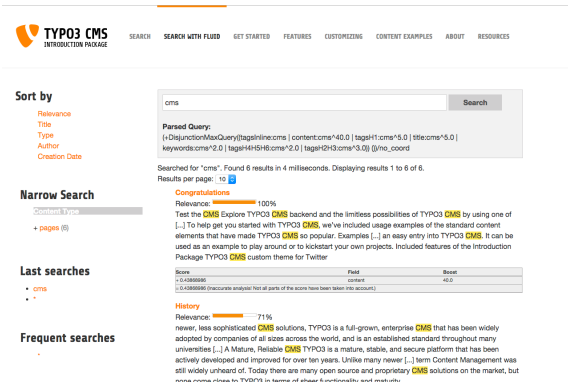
TYPO3 CMS
INTRODUCTION PACKAGE

SEARCH SEARCH WITH FLUID GET STARTED FEATURES CUSTOMIZING CONTENT EXAMPLES ABOUT RESOURCES

Sort by
Relevance
Title
Type
Author
Creation Date

Narrow Search
Content Type
+ pages (6)

Last searches
• cms
• *

Frequent searches
• 

cms
Search

Parsed Query:
{+DisjunctionMaxQuery((tagsInline:cms | content:cms^40.0 | tagsH1:cms^5.0 | title:cms^5.0 | keywords:cms^2.0 | tagsH4H5H6:cms^2.0 | tagsH2H3:cms^3.0)) ()/no_coord

Searched for "cms". Found 6 results in 4 milliseconds. Displaying results 1 to 6 of 6.
Results per page: 10

Congratulations
Relevance: 100%
Test the CMS Explore TYPO3 CMS backend and the limitless possibilities of TYPO3 CMS by using one of [...] To help get you started with TYPO3 CMS, we've included usage examples of the standard content elements that have made TYPO3 CMS so popular. Examples [...] an easy entry into TYPO3 CMS. It can be used as an example to play around or to kickstart your own projects. Included features of the Introduction Package TYPO3 CMS custom theme for Twitter

| Score | Field | Boost |
|---|---|---|
| = 0.43868686 | content | 40.0 |
| = 0.43868686 (Inaccurate analysis! Not all parts of the score have been taken into account.) | | |

History
Relevance: 71%
newer, less sophisticated CMS solutions, TYPO3 is a full-grown, enterprise CMS that has been widely adopted by companies of all sizes across the world, and is an established standard throughout many universities [...] A Mature, Reliable CMS TYPO3 is a mature, stable, and secure platform that has been actively developed and improved for over ten years. Unlike many newer [...] term Content Management was still widely unheard of. Today there are many open source and proprietary CMS solutions on the market, but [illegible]